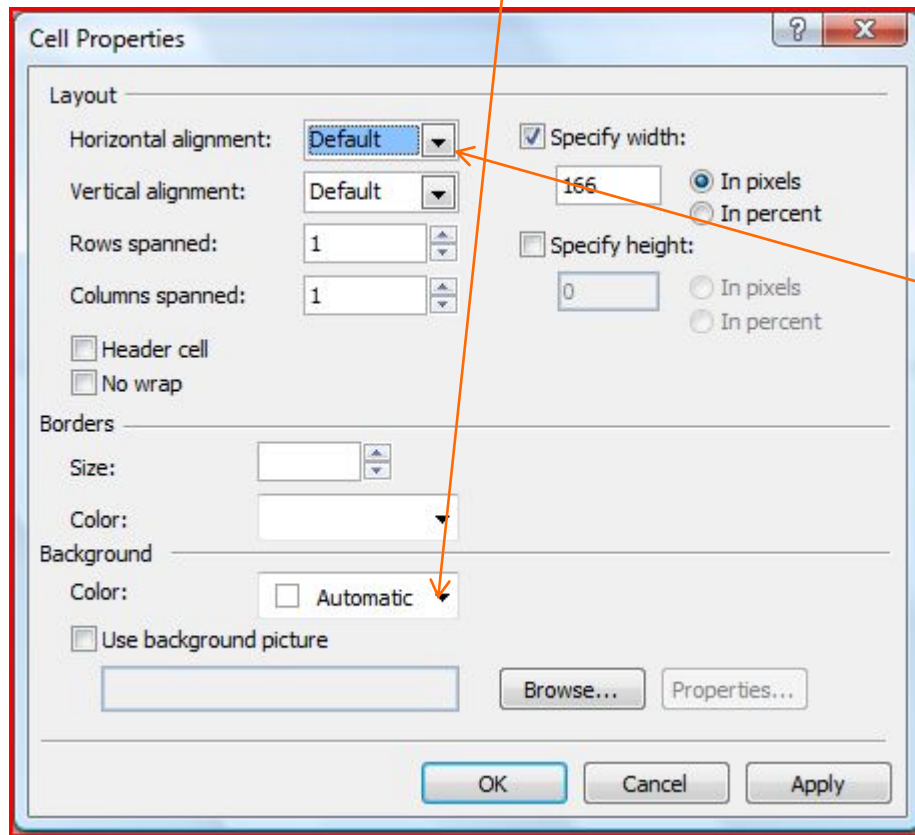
Cell Properties

?

X

Layout

Horizontal alignment: Default

Vertical alignment: Default

Rows spanned: 1

Columns spanned: 1

Header cell

No wrap

Specify width:

166

In pixels

In percent

Specify height:

0

In pixels

In percent

Borders

Size:

Color:

Background

Color: Automatic

Use background picture

Browse...

Properties...

OK

Cancel

Apply